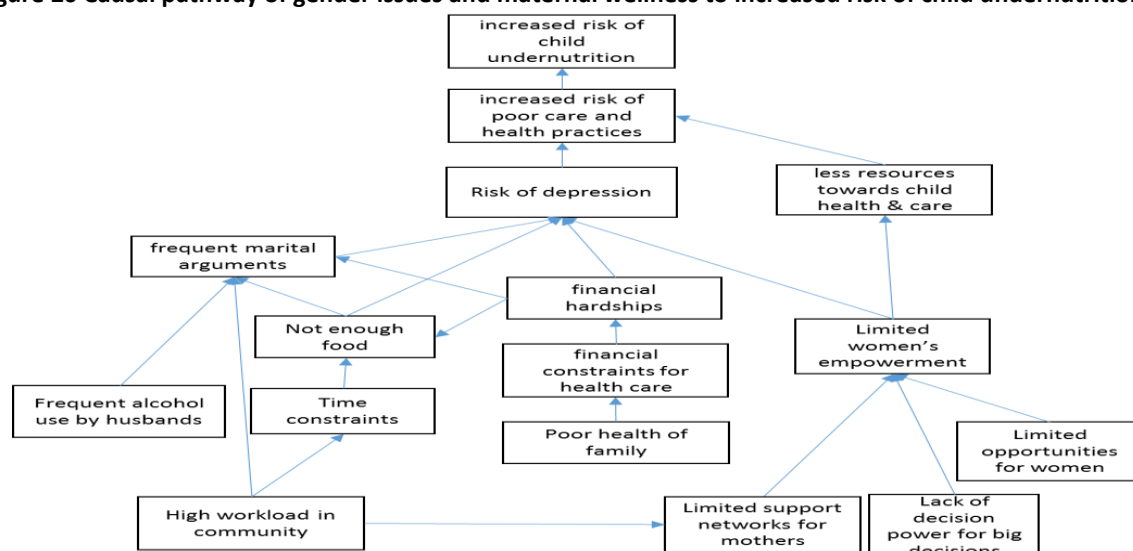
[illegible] Causal pathway of gender issues and maternal wellness to increased risk of child undernutrition

increased risk of child undernutrition

increased risk of poor care and health practices

Risk of depression

less resources towards child health & care

frequent marital arguments

financial hardships

Not enough food

Limited women's empowerment

financial constraints for health care

Frequent alcohol use by husbands

Time constraints

Poor health of family

Limited opportunities for women

High workload in community

Limited support networks for mothers

Lack of decision power for big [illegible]